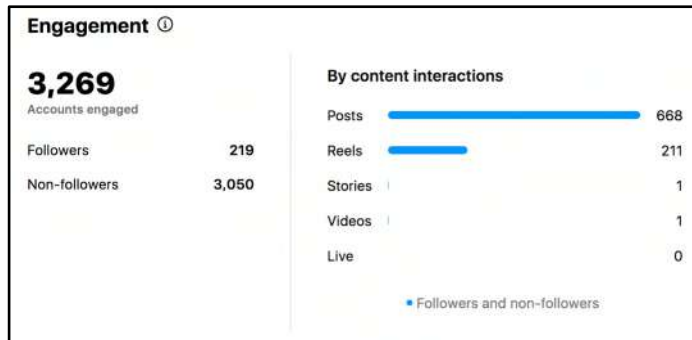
Engagement ⓘ

3,269
Accounts engaged

| | |
|---|---|
| Followers | 219 |
| Non-followers | 3,050 |

By content interactions

| | |
|---|---|
| Posts | 668 |
| Reels | 211 |
| Stories | 1 |
| Videos | 1 |
| Live | 0 |

• Followers and non-followers